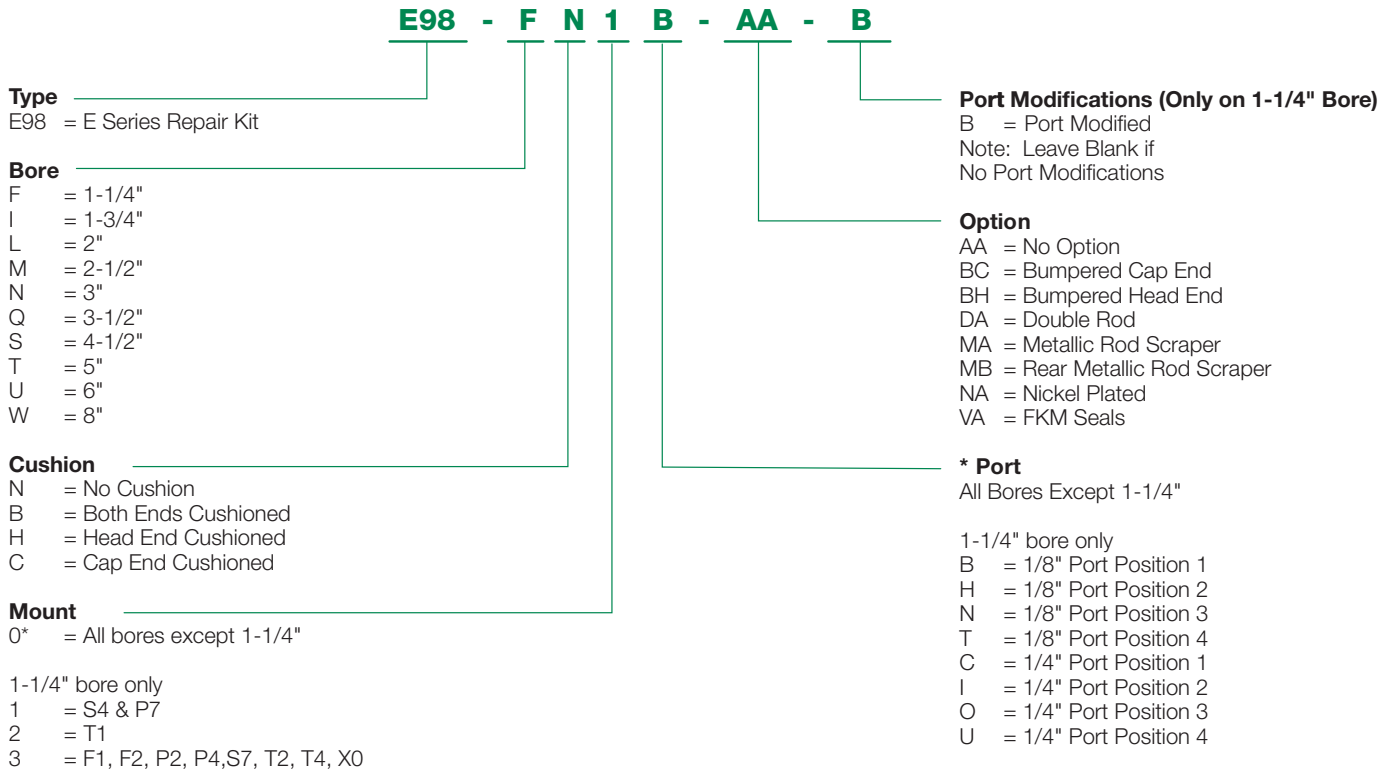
E98 - F N 1 B - AA - B

**Type**
E98 = E Series Repair Kit

**Bore**
F = 1-1/4"
I = 1-3/4"
L = 2"
M = 2-1/2"
N = 3"
Q = 3-1/2"
S = 4-1/2"
T = 5"
U = 6"
W = 8"

**Cushion**
N = No Cushion
B = Both Ends Cushioned
H = Head End Cushioned
C = Cap End Cushioned

**Mount**
0* = All bores except 1-1/4"

1-1/4" bore only
1 = S4 & P7
2 = T1
3 = F1, F2, P2, P4,S7, T2, T4, X0

**Port Modifications (Only on 1-1/4" Bore)**
B = Port Modified
Note: Leave Blank if No Port Modifications

**Option**
AA = No Option
BC = Bumpered Cap End
BH = Bumpered Head End
DA = Double Rod
MA = Metallic Rod Scraper
MB = Rear Metallic Rod Scraper
NA = Nickel Plated
VA = FKM Seals

**\* Port**
All Bores Except 1-1/4"

1-1/4" bore only
B = 1/8" Port Position 1
H = 1/8" Port Position 2
N = 1/8" Port Position 3
T = 1/8" Port Position 4
C = 1/4" Port Position 1
I = 1/4" Port Position 2
O = 1/4" Port Position 3
U = 1/4" Port Position 4